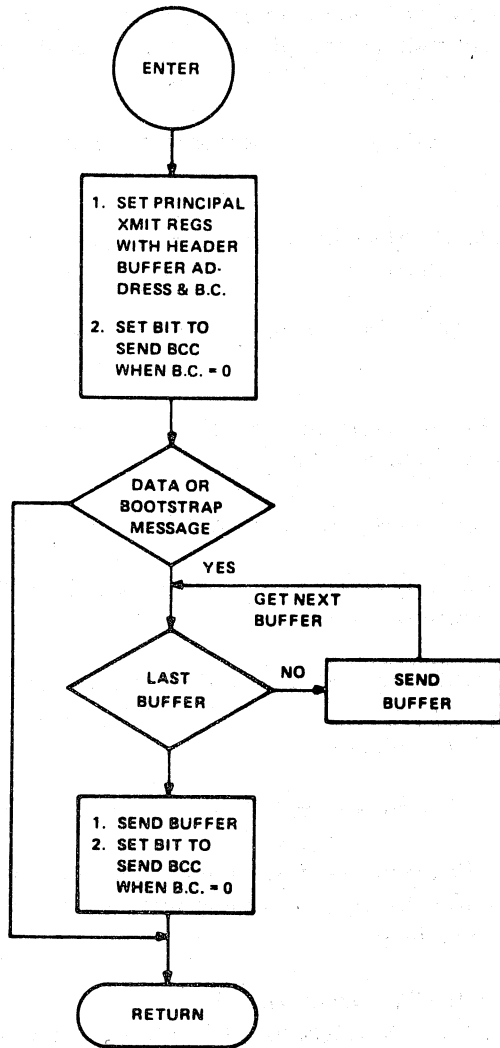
ENTER

1. SET PRINCIPAL XMIT REGS WITH HEADER BUFFER ADDRESS & B.C.

2. SET BIT TO SEND BCC WHEN B.C. = 0

DATA OR BOOTSTRAP MESSAGE

YES

GET NEXT BUFFER

LAST BUFFER

NO

SEND BUFFER

1. SEND BUFFER
2. SET BIT TO SEND BCC WHEN B.C. = 0

RETURN